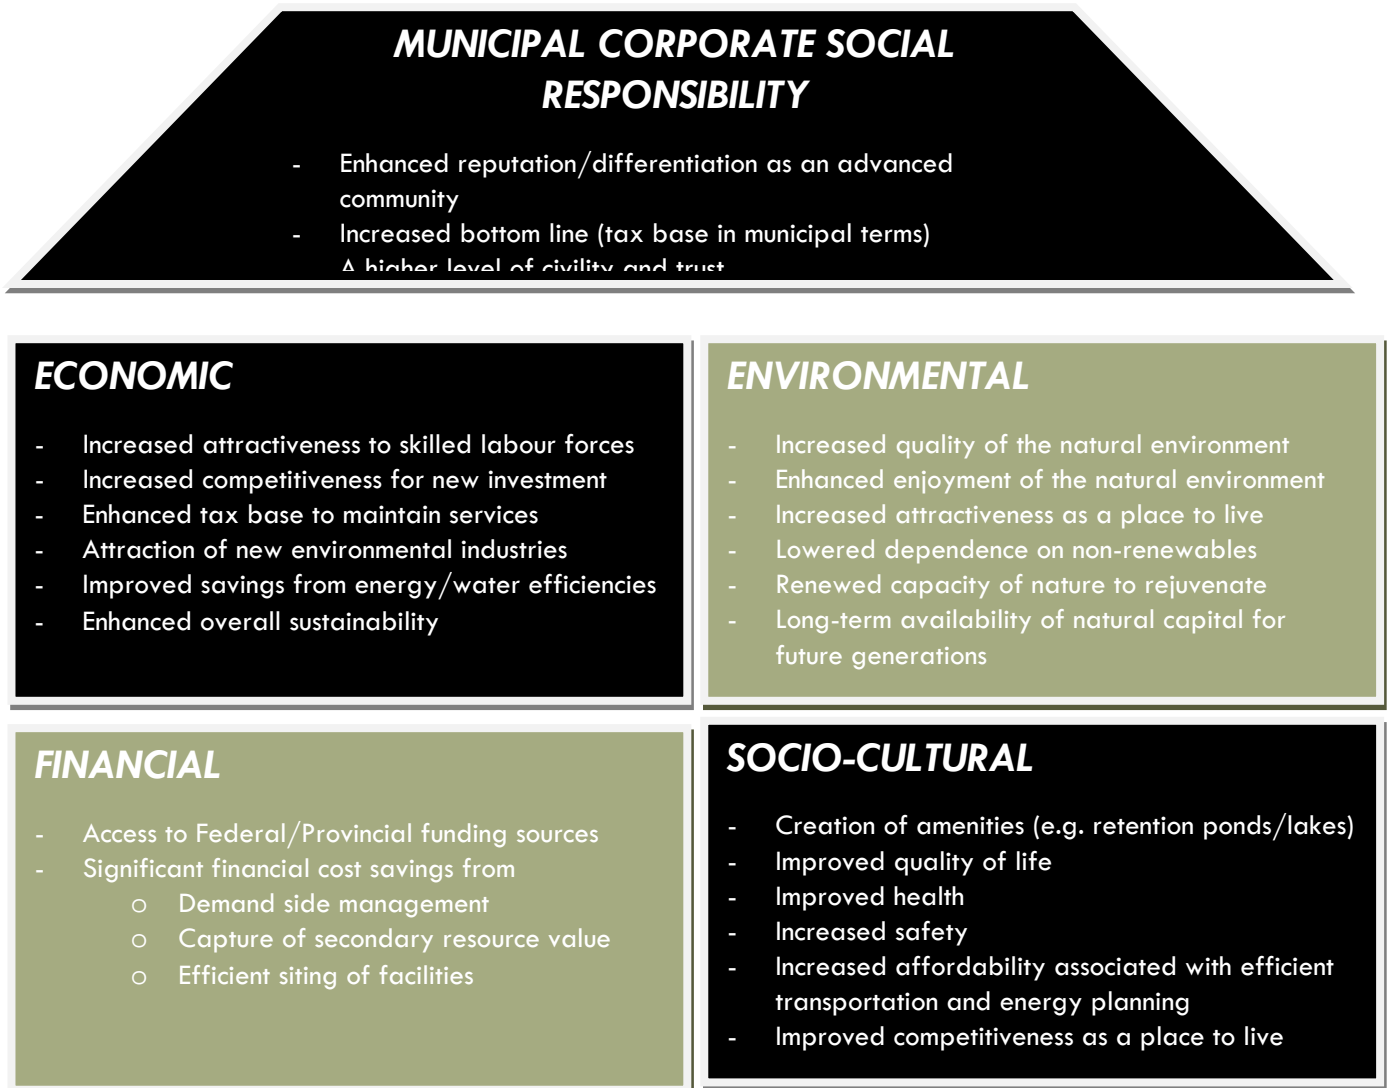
MUNICIPAL CORPORATE SOCIAL RESPONSIBILITY

- Enhanced reputation/differentiation as an advanced community
- Increased bottom line (tax base in municipal terms)
- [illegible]

ECONOMIC

- Increased attractiveness to skilled labour forces
- Increased competitiveness for new investment
- Enhanced tax base to maintain services
- Attraction of new environmental industries
- Improved savings from energy/water efficiencies
- Enhanced overall sustainability

ENVIRONMENTAL

- Increased quality of the natural environment
- Enhanced enjoyment of the natural environment
- Increased attractiveness as a place to live
- Lowered dependence on non-renewables
- Renewed capacity of nature to rejuvenate
- Long-term availability of natural capital for future generations

FINANCIAL

- Access to Federal/Provincial funding sources
- Significant financial cost savings from
  o Demand side management
  o Capture of secondary resource value
  o Efficient siting of facilities

SOCIO-CULTURAL

- Creation of amenities (e.g. retention ponds/lakes)
- Improved quality of life
- Improved health
- Increased safety
- Increased affordability associated with efficient transportation and energy planning
- Improved competitiveness as a place to live